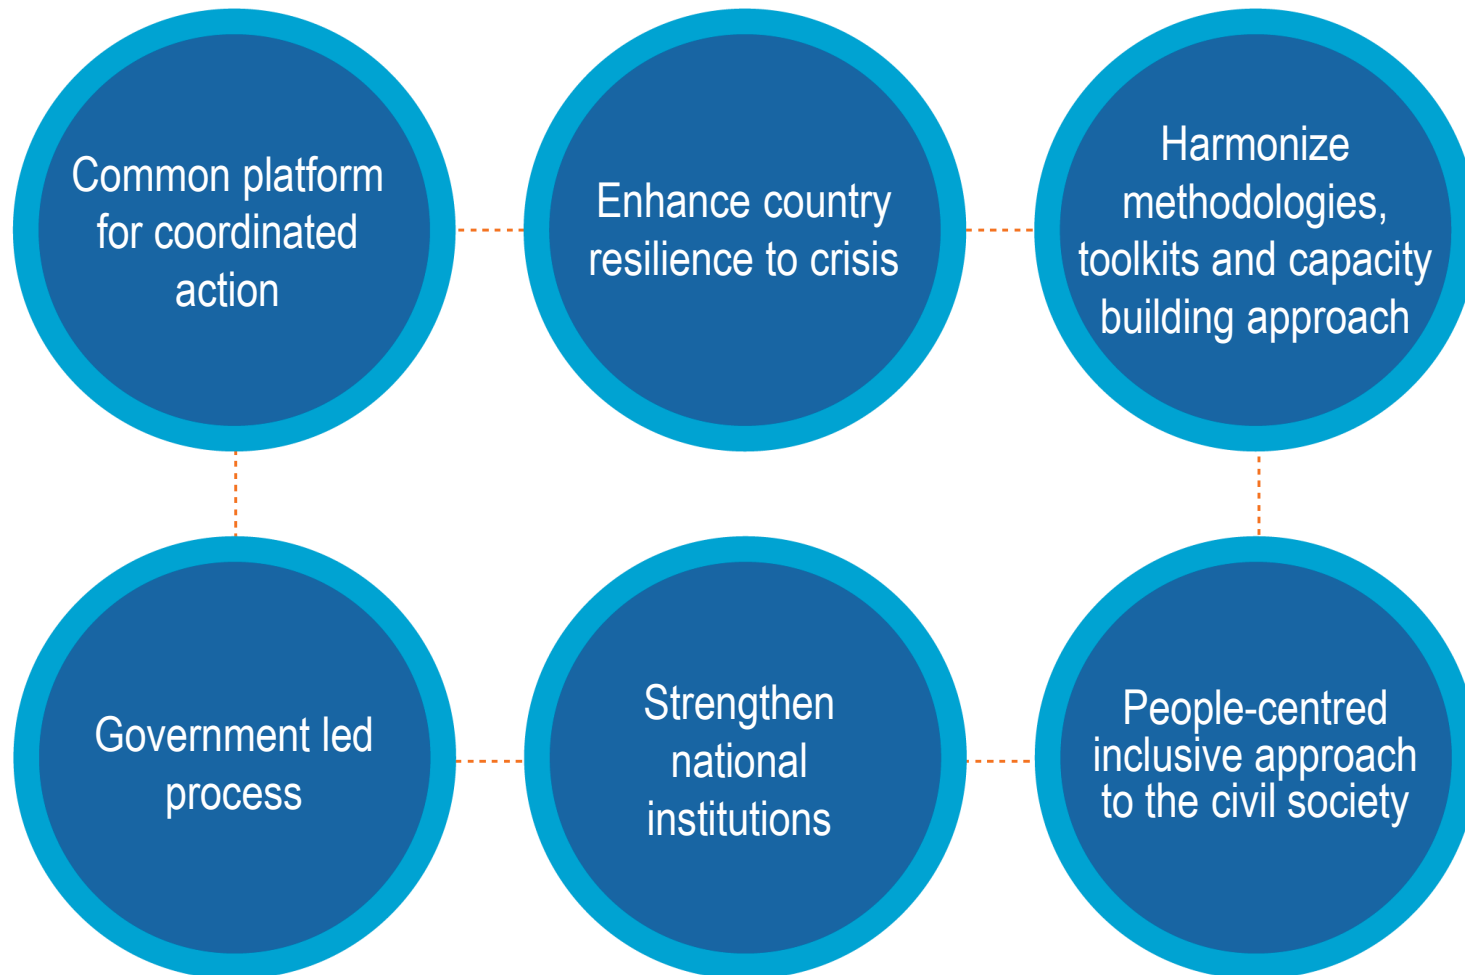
Common platform for coordinated action

Enhance country resilience to crisis

Harmonize methodologies, toolkits and capacity building approach

Government led process

Strengthen national institutions

People-centred inclusive approach to the civil society